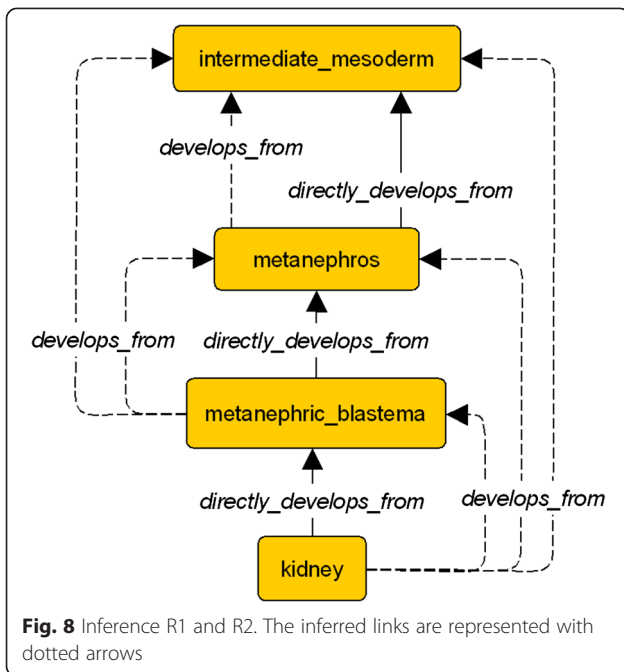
intermediate_mesoderm

develops_from

directly_develops_from

metanephros

develops_from

directly_develops_from

metanephric_blastema

directly_develops_from

develops_from

kidney

**Fig. 8** Inference R1 and R2. The inferred links are represented with dotted arrows